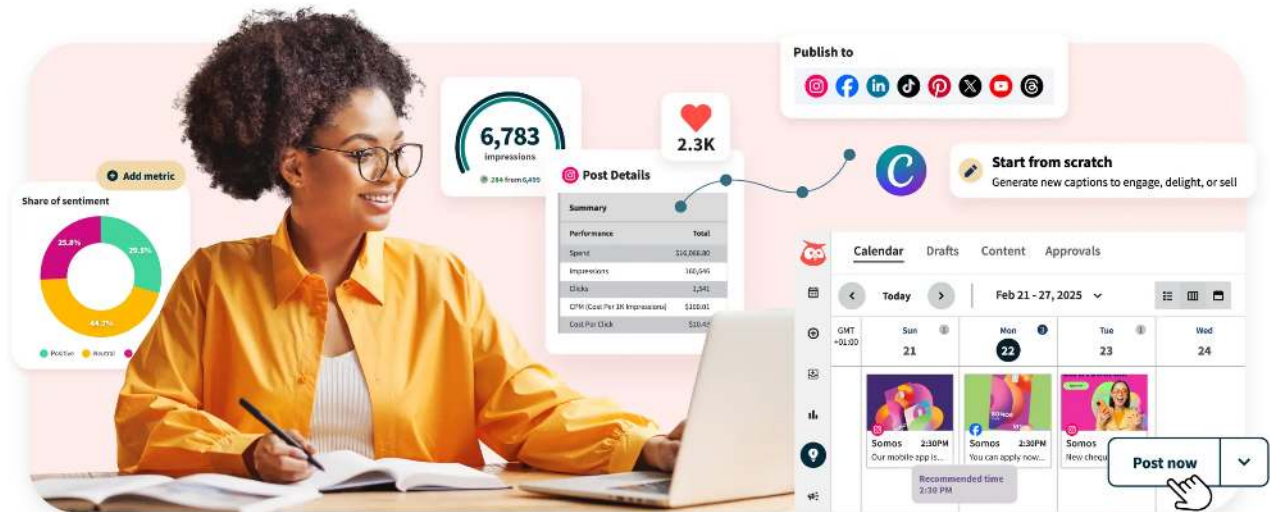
Publish to

6,783
impressions
284 from 6,499

2.3K

Post Details

Summary

| Performance | Total |
|---|---|
| Spend | $14,068.00 |
| Impressions | 160,546 |
| Clicks | 1,541 |
| CPM (Cost Per 1K Impressions) | $100.01 |
| Cost Per Click | $10.4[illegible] |

Start from scratch
Generate new captions to engage, delight, or sell

Add metric

Share of sentiment
25.8%
29.5%
44.7%
Positive Neutral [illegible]

Calendar Drafts Content Approvals

Today
Feb 21 - 27, 2025

GMT +01:00
Sun 21
Mon 22
Tue 23
Wed 24

Somos 2:30PM
Our mobile app is...

Somos 2:30PM
You can apply now...

Somos 2:30PM
New cheque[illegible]

Recommended time
2:30 PM

Post now